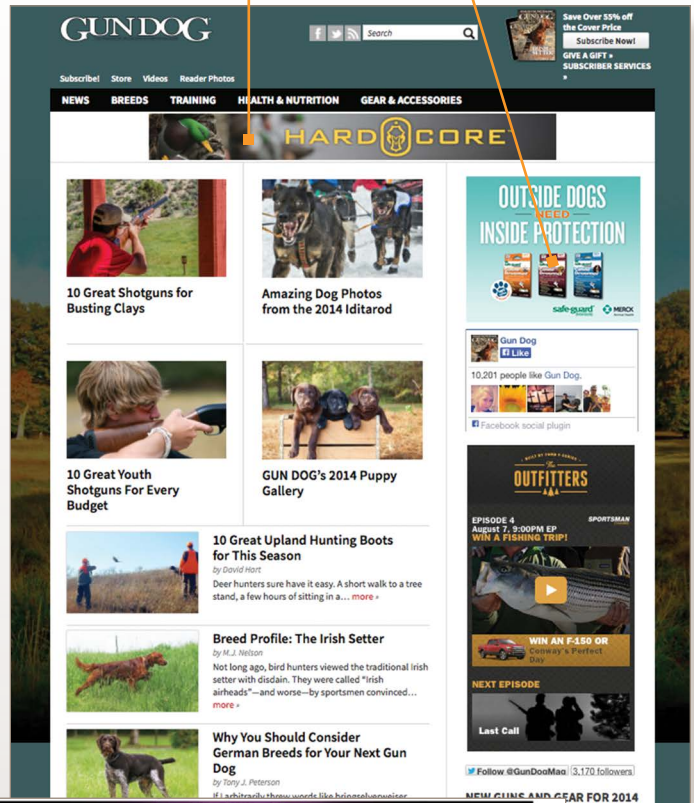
GUN DOG

Search

Save Over 55% off the Cover Price
Subscribe Now!
GIVE A GIFT »
SUBSCRIBER SERVICES »

Subscribe! Store Videos Reader Photos

NEWS BREEDS TRAINING HEALTH & NUTRITION GEAR & ACCESSORIES

HARDCORE

10 Great Shotguns for Busting Clays

Amazing Dog Photos from the 2014 Iditarod

10 Great Youth Shotguns For Every Budget

GUN DOG's 2014 Puppy Gallery

10 Great Upland Hunting Boots for This Season
by David Hart
Deer hunters sure have it easy. A short walk to a tree stand, a few hours of sitting in a... more »

Breed Profile: The Irish Setter
by M.J. Nelson
Not long ago, bird hunters viewed the traditional Irish setter with disdain. They were called "Irish airheads"—and worse—by sportsmen convinced... more »

Why You Should Consider German Breeds for Your Next Gun Dog
by Tony J. Peterson
If I arbitrarily threw words like bringselverweiser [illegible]

OUTSIDE DOGS NEED INSIDE PROTECTION
safe-guard MERCK

Gun Dog
Like
10,201 people like Gun Dog.
Facebook social plugin

THE OUTFITTERS
EPISODE 4
August 7, 9:00PM EP
SPORTSMAN
WIN A FISHING TRIP!
WIN AN F-150 OR
Conway's Perfect Day
NEXT EPISODE
Last Call

Follow @GunDogMag 3,170 followers

NEW GUNS AND GEAR FOR 2014